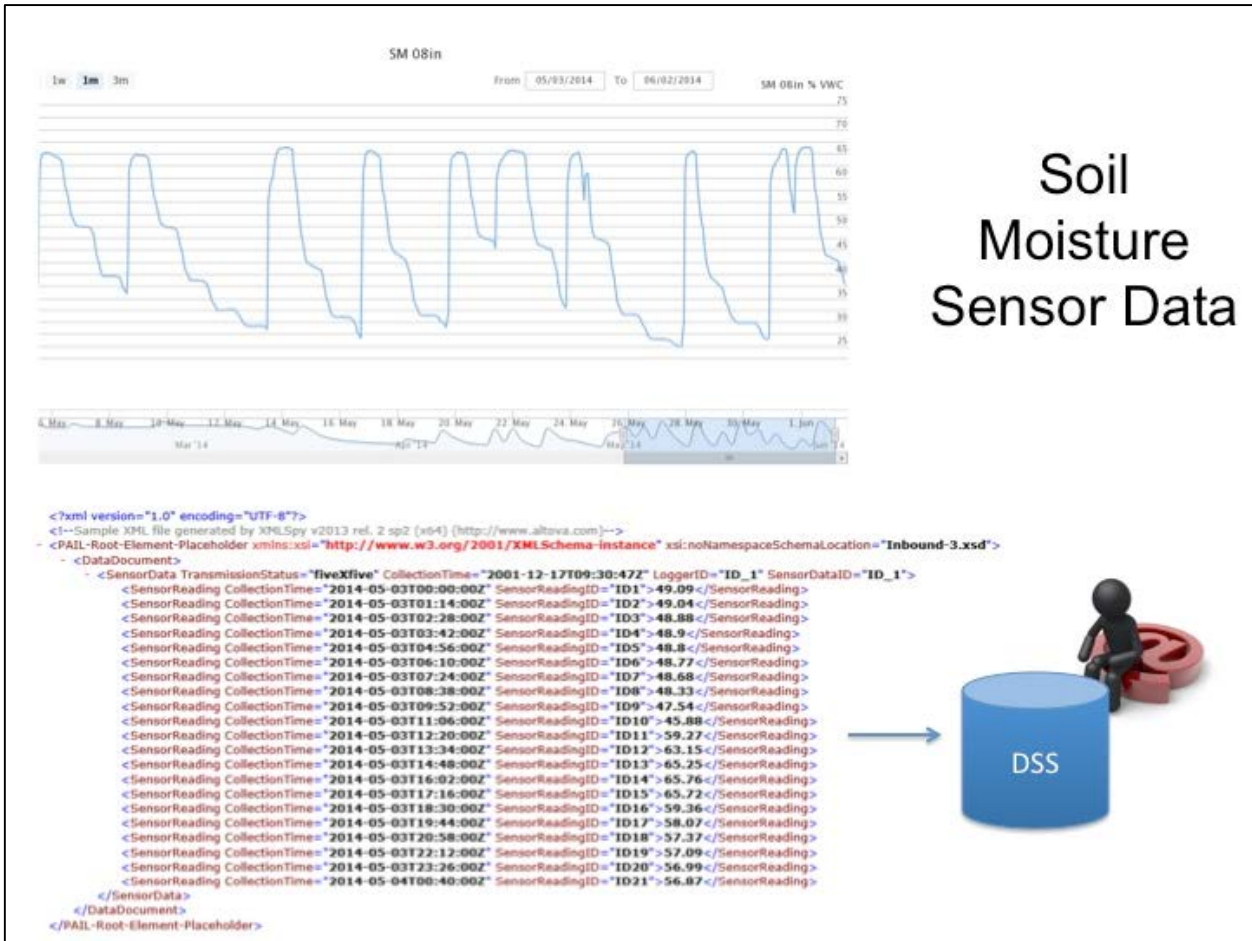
SM 08in

1w 1m 3m

From 05/03/2014 To 06/02/2014

SM 08in % VWC

75
70
65
60
55
50
45
40
35
30
25

6 May 8 May 10 May 12 May 14 May 16 May 18 May 20 May 22 May 24 May 26 May 28 May 30 May 1 Jun

Mar '14 Apr '14 May '14 Jun '14

Soil Moisture Sensor Data

<?xml version="1.0" encoding="UTF-8"?>
<!--Sample XML file generated by XMLSpy v2013 rel. 2 sp2 (x64) (http://www.altova.com)-->
- <PAIL-Root-Element-Placeholder xmlns:xsi="http://www.w3.org/2001/XMLSchema-instance" xsi:noNamespaceSchemaLocation="Inbound-3.xsd">
- <DataDocument>
- <SensorData TransmissionStatus="fiveXfive" CollectionTime="2001-12-17T09:30:47Z" LoggerID="ID_1" SensorDataID="ID_1">
<SensorReading CollectionTime="2014-05-03T00:00:00Z" SensorReadingID="ID1">49.09</SensorReading>
<SensorReading CollectionTime="2014-05-03T01:14:00Z" SensorReadingID="ID2">49.04</SensorReading>
<SensorReading CollectionTime="2014-05-03T02:28:00Z" SensorReadingID="ID3">48.88</SensorReading>
<SensorReading CollectionTime="2014-05-03T03:42:00Z" SensorReadingID="ID4">48.9</SensorReading>
<SensorReading CollectionTime="2014-05-03T04:56:00Z" SensorReadingID="ID5">48.8</SensorReading>
<SensorReading CollectionTime="2014-05-03T06:10:00Z" SensorReadingID="ID6">48.77</SensorReading>
<SensorReading CollectionTime="2014-05-03T07:24:00Z" SensorReadingID="ID7">48.68</SensorReading>
<SensorReading CollectionTime="2014-05-03T08:38:00Z" SensorReadingID="ID8">48.33</SensorReading>
<SensorReading CollectionTime="2014-05-03T09:52:00Z" SensorReadingID="ID9">47.54</SensorReading>
<SensorReading CollectionTime="2014-05-03T11:06:00Z" SensorReadingID="ID10">45.88</SensorReading>
<SensorReading CollectionTime="2014-05-03T12:20:00Z" SensorReadingID="ID11">59.27</SensorReading>
<SensorReading CollectionTime="2014-05-03T13:34:00Z" SensorReadingID="ID12">63.15</SensorReading>
<SensorReading CollectionTime="2014-05-03T14:48:00Z" SensorReadingID="ID13">65.25</SensorReading>
<SensorReading CollectionTime="2014-05-03T16:02:00Z" SensorReadingID="ID14">65.76</SensorReading>
<SensorReading CollectionTime="2014-05-03T17:16:00Z" SensorReadingID="ID15">65.72</SensorReading>
<SensorReading CollectionTime="2014-05-03T18:30:00Z" SensorReadingID="ID16">59.36</SensorReading>
<SensorReading CollectionTime="2014-05-03T19:44:00Z" SensorReadingID="ID17">58.07</SensorReading>
<SensorReading CollectionTime="2014-05-03T20:58:00Z" SensorReadingID="ID18">57.37</SensorReading>
<SensorReading CollectionTime="2014-05-03T22:12:00Z" SensorReadingID="ID19">57.09</SensorReading>
<SensorReading CollectionTime="2014-05-03T23:26:00Z" SensorReadingID="ID20">56.99</SensorReading>
<SensorReading CollectionTime="2014-05-04T00:40:00Z" SensorReadingID="ID21">56.87</SensorReading>
</SensorData>
</DataDocument>
</PAIL-Root-Element-Placeholder>

DSS